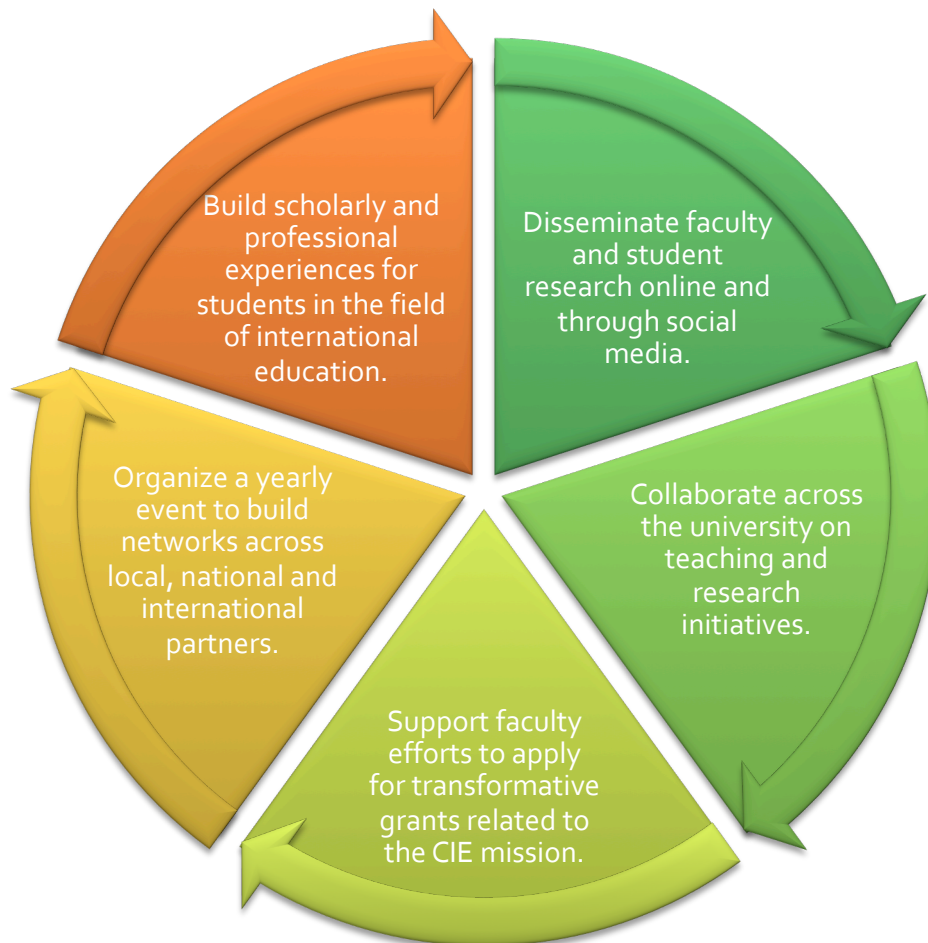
Build scholarly and professional experiences for students in the field of international education.

Disseminate faculty and student research online and through social media.

Collaborate across the university on teaching and research initiatives.

Support faculty efforts to apply for transformative grants related to the CIE mission.

Organize a yearly event to build networks across local, national and international partners.